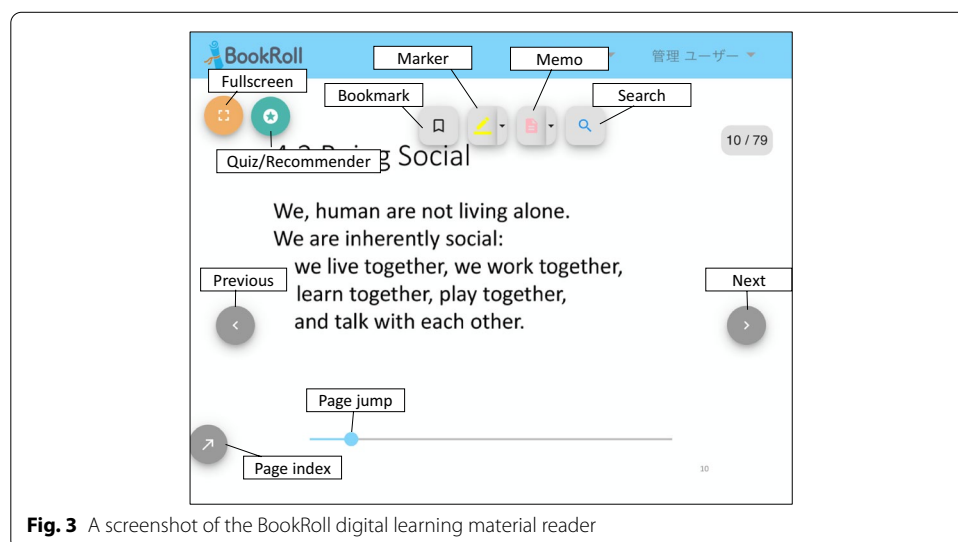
BookRoll

Marker

Memo

管理 ユーザー

Fullscreen

Bookmark

Search

10 / 79

Quiz/Recommender

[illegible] Social

We, human are not living alone.
We are inherently social:
we live together, we work together,
learn together, play together,
and talk with each other.

Previous

Next

Page jump

Page index

10

**Fig. 3** A screenshot of the BookRoll digital learning material reader